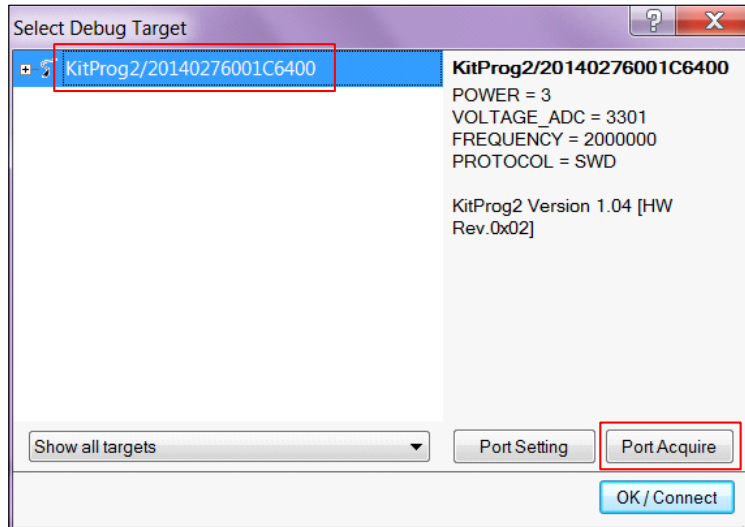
Select Debug Target

?

X

KitProg2/20140276001C6400

KitProg2/20140276001C6400
POWER = 3
VOLTAGE_ADC = 3301
FREQUENCY = 2000000
PROTOCOL = SWD

KitProg2 Version 1.04 [HW Rev.0x02]

Show all targets

Port Setting

Port Acquire

OK / Connect